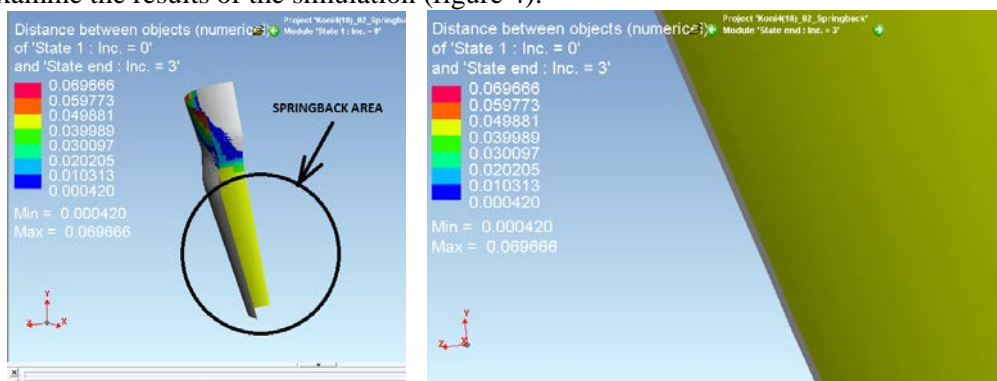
examine the results of the simulation (figure 4).

Distance between objects (numerical)
of 'State 1 : Inc. = 0'
and 'State end : Inc. = 3'

Project 'KoniH(18)_02_Springba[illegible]
Module 'State 1 : Inc. = 0'

0.069666
0.059773
0.049881
0.039989
0.030097
0.020205
0.010313
0.000420

Min = 0.000420
Max = 0.069666

SPRINGBACK AREA

Y
Z X

Distance between objects (numerical)
of 'State 1 : Inc. = 0'
and 'State end : Inc. = 3'

Project 'KoniH(18)_02_Springback'
Module 'State end : Inc. = 3'

0.069666
0.059773
0.049881
0.039989
0.030097
0.020205
0.010313
0.000420

Min = 0.000420
Max = 0.069666

Y
Z X